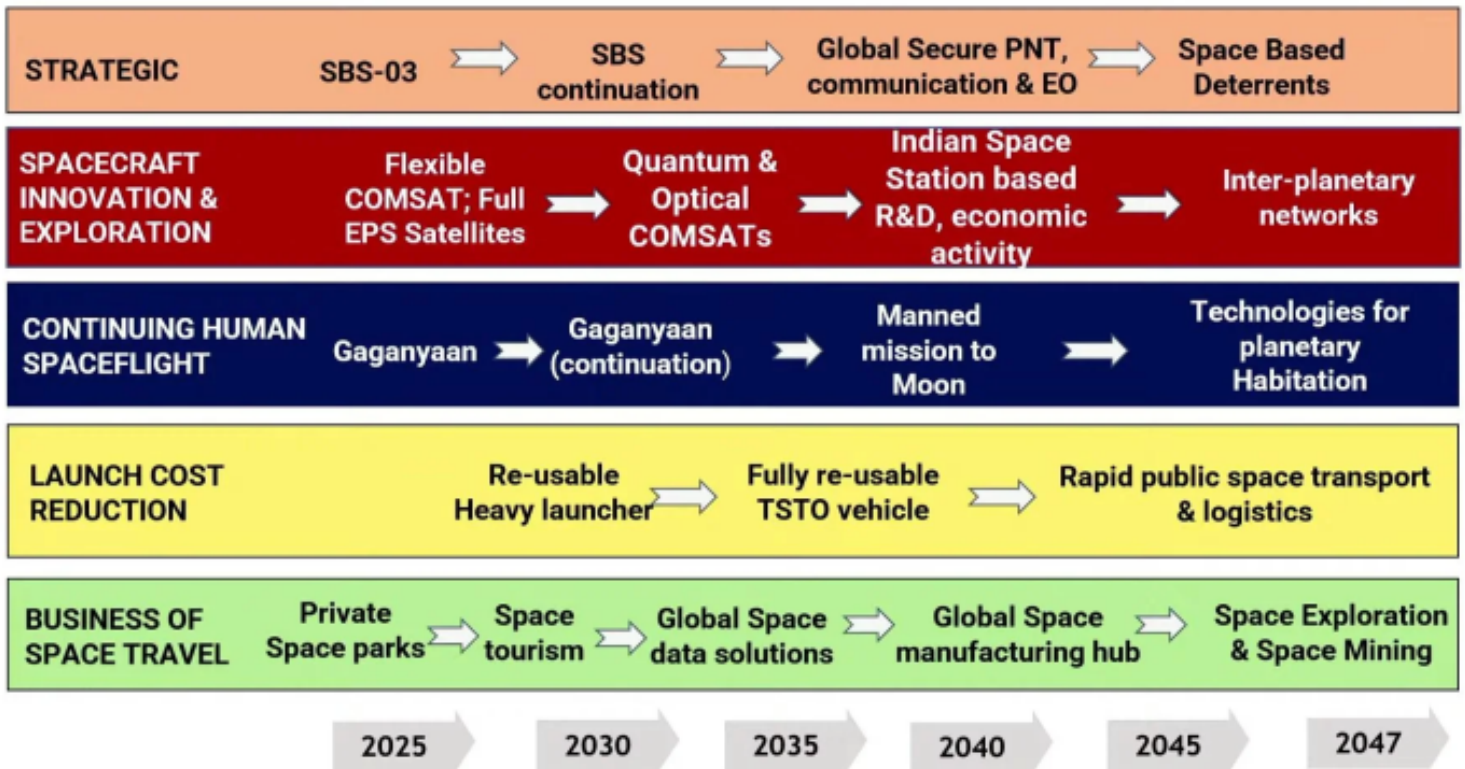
STRATEGIC

SBS-03

SBS continuation

Global Secure PNT, communication & EO

Space Based Deterrents

SPACECRAFT INNOVATION & EXPLORATION

Flexible COMSAT; Full EPS Satellites

Quantum & Optical COMSATs

Indian Space Station based R&D, economic activity

Inter-planetary networks

CONTINUING HUMAN SPACEFLIGHT

Gaganyaan

Gaganyaan (continuation)

Manned mission to Moon

Technologies for planetary Habitation

LAUNCH COST REDUCTION

Re-usable Heavy launcher

Fully re-usable TSTO vehicle

Rapid public space transport & logistics

BUSINESS OF SPACE TRAVEL

Private Space parks

Space tourism

Global Space data solutions

Global Space manufacturing hub

Space Exploration & Space Mining

2025

2030

2035

2040

2045

2047